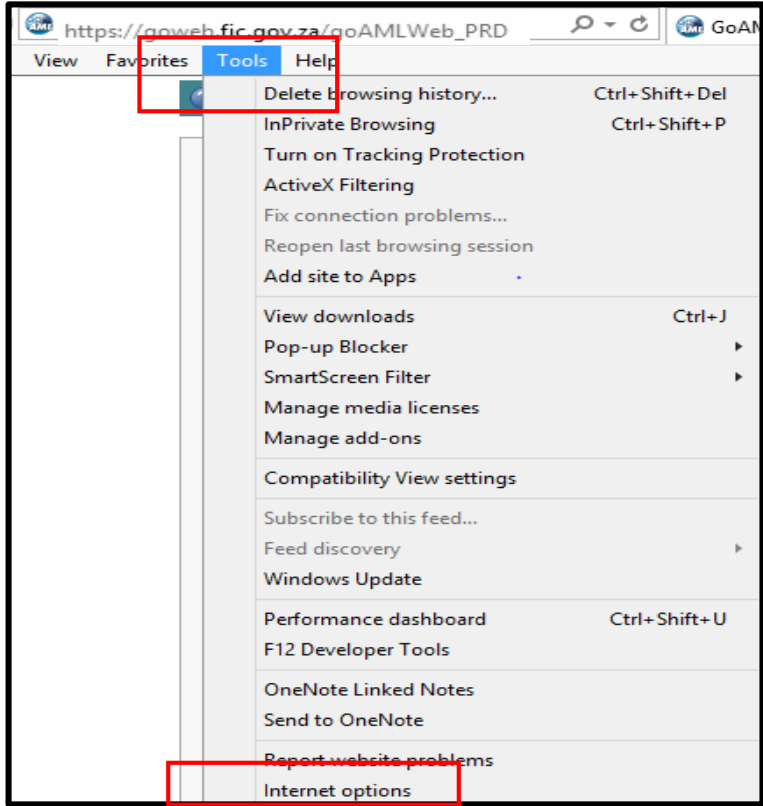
https://goweb.fic.gov.za/goAMLWeb_PRD GoAM

View Favorites Tools Help

Delete browsing history... Ctrl+Shift+Del
InPrivate Browsing Ctrl+Shift+P
Turn on Tracking Protection
ActiveX Filtering
Fix connection problems...
Reopen last browsing session
Add site to Apps

View downloads Ctrl+J
Pop-up Blocker
SmartScreen Filter
Manage media licenses
Manage add-ons

Compatibility View settings

Subscribe to this feed...
Feed discovery
Windows Update

Performance dashboard Ctrl+Shift+U
F12 Developer Tools

OneNote Linked Notes
Send to OneNote

Report website problems
Internet options